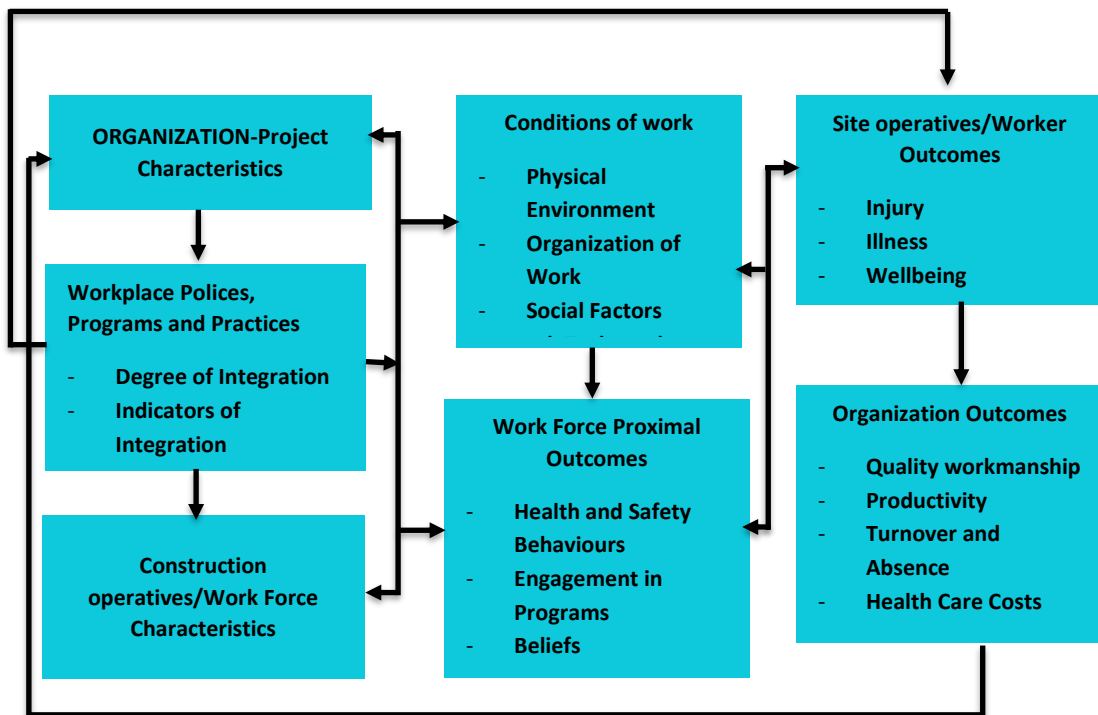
ORGANIZATION-Project Characteristics

Workplace Polices, Programs and Practices

- Degree of Integration
- Indicators of Integration

Construction operatives/Work Force Characteristics

Conditions of work

- Physical Environment
- Organization of Work
- Social Factors

Work Force Proximal Outcomes

- Health and Safety Behaviours
- Engagement in Programs
- Beliefs

Site operatives/Worker Outcomes

- Injury
- Illness
- Wellbeing

Organization Outcomes

- Quality workmanship
- Productivity
- Turnover and Absence
- Health Care Costs